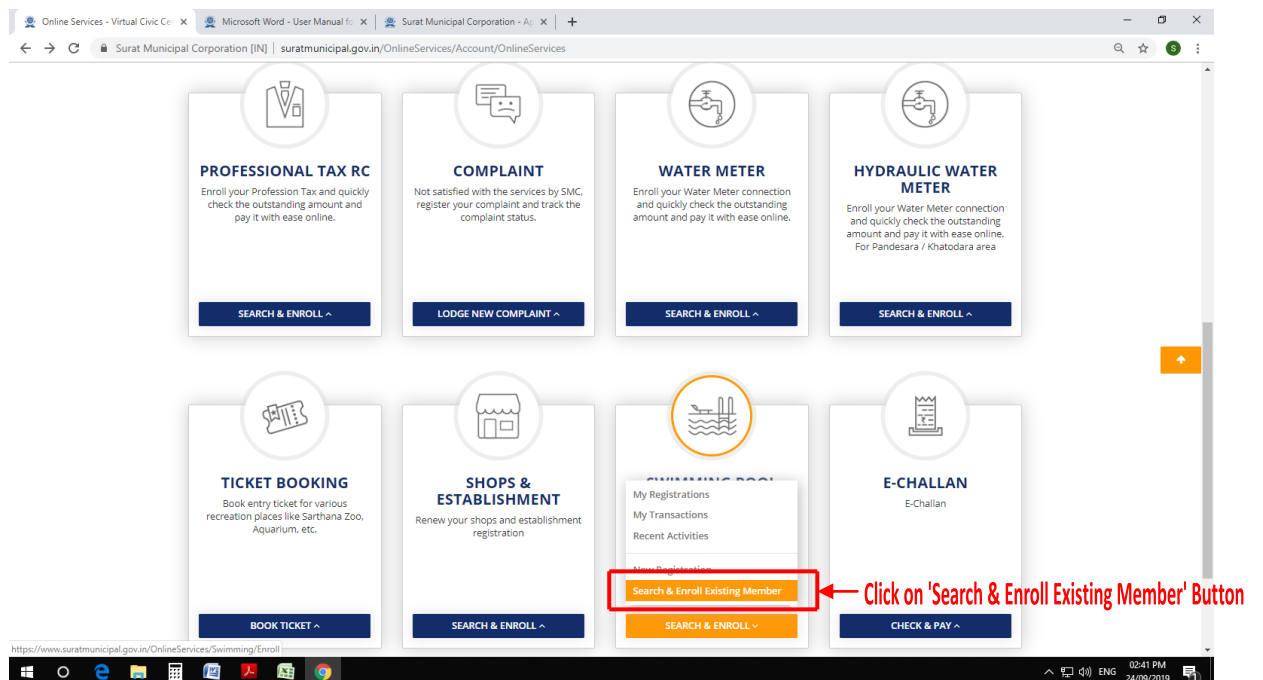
Online Services - Virtual Civic Ce ×
Microsoft Word - User Manual fo ×
Surat Municipal Corporation - Ap ×
+

Surat Municipal Corporation [IN] | suratmunicipal.gov.in/OnlineServices/Account/OnlineServices

PROFESSIONAL TAX RC
Enroll your Profession Tax and quickly check the outstanding amount and pay it with ease online.
SEARCH & ENROLL

COMPLAINT
Not satisfied with the services by SMC, register your complaint and track the complaint status.
LODGE NEW COMPLAINT

WATER METER
Enroll your Water Meter connection and quickly check the outstanding amount and pay it with ease online.
SEARCH & ENROLL

HYDRAULIC WATER METER
Enroll your Water Meter connection and quickly check the outstanding amount and pay it with ease online. For Pandesara / Khatodara area
SEARCH & ENROLL

TICKET BOOKING
Book entry ticket for various recreation places like Sarthana Zoo, Aquarium, etc.
BOOK TICKET

SHOPS & ESTABLISHMENT
Renew your shops and establishment registration
SEARCH & ENROLL

SWIMMING POOL
My Registrations
My Transactions
Recent Activities
New Registration
Search & Enroll Existing Member
SEARCH & ENROLL

E-CHALLAN
E-Challan
CHECK & PAY

Click on 'Search & Enroll Existing Member' Button

https://www.suratmunicipal.gov.in/OnlineServices/Swimming/Enroll

ENG 02:41 PM 24/09/2019